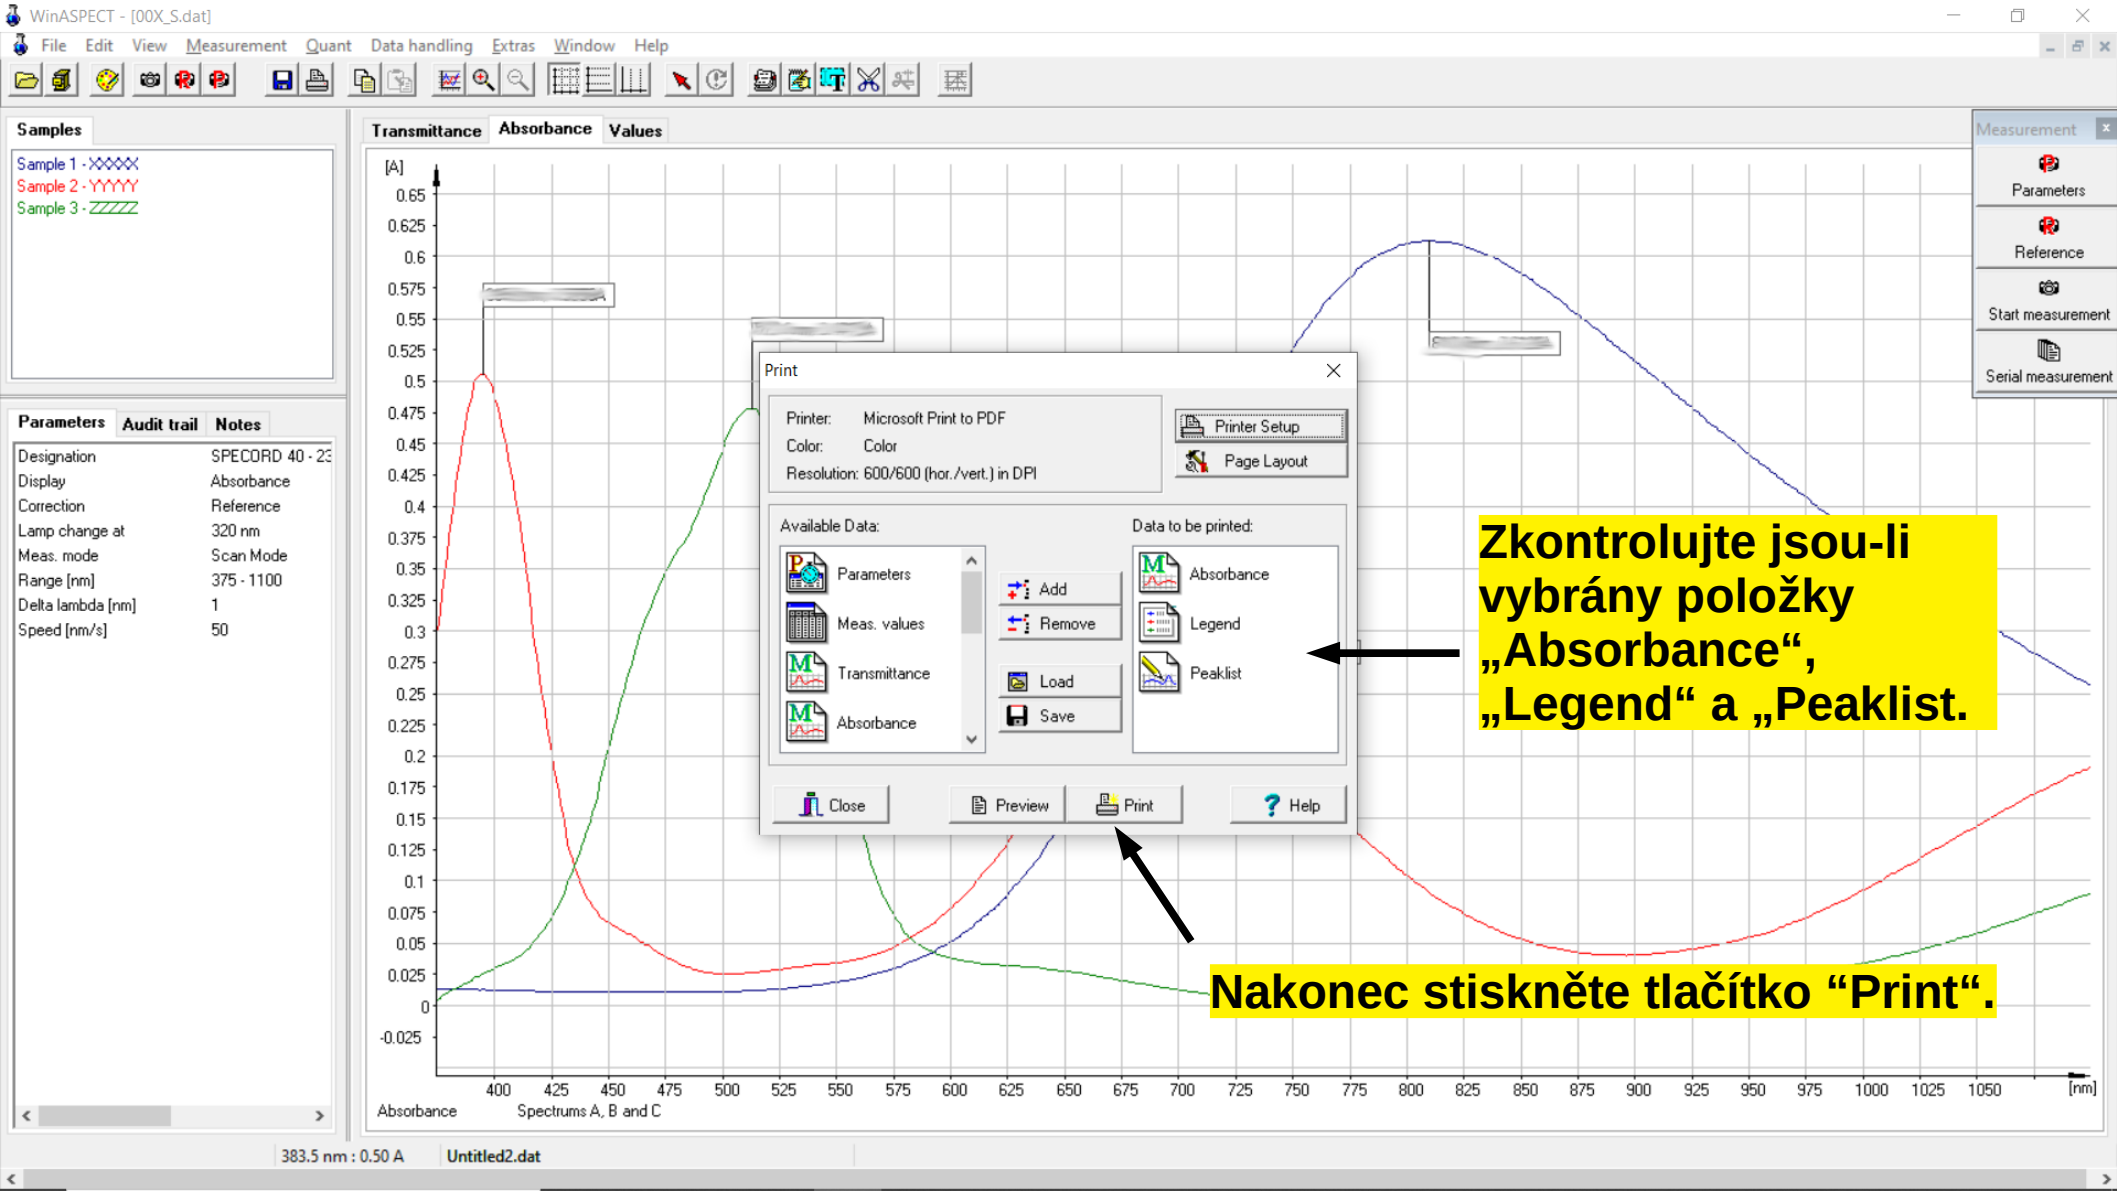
WinASPECT - [00X_S.dat]

File Edit View Measurement Quant Data handling Extras Window Help

Samples

Sample 1 - XXXXX
Sample 2 - YYYYY
Sample 3 - ZZZZZ

Parameters Audit trail Notes

| Designation | SPECORD 40 - 23 |
|---|---|
| Display | Absorbance |
| Correction | Reference |
| Lamp change at | 320 nm |
| Meas. mode | Scan Mode |
| Range [nm] | 375 - 1100 |
| Delta lambda [nm] | 1 |
| Speed [nm/s] | 50 |

Transmittance Absorbance Values

[A]
0.65 0.625 0.6 0.575 0.55 0.525 0.5 0.475 0.45 0.425 0.4 0.375 0.35 0.325 0.3 0.275 0.25 0.225 0.2 0.175 0.15 0.125 0.1 0.075 0.05 0.025 0 -0.025

400 425 450 475 500 525 550 575 600 625 650 675 700 725 750 775 800 825 850 875 900 925 950 975 1000 1025 1050 [nm]

Absorbance Spectrums A, B and C

Measurement
Parameters
Reference
Start measurement
Serial measurement

Print

Printer: Microsoft Print to PDF
Color: Color
Resolution: 600/600 (hor./vert.) in DPI

Printer Setup
Page Layout

Available Data:
Parameters
Meas. values
Transmittance
Absorbance

Add
Remove
Load
Save

Data to be printed:
Absorbance
Legend
Peaklist

Close Preview Print Help

Zkontrolujte jsou-li vybrány položky „Absorbance“, „Legend“ a „Peaklist.

Nakonec stiskněte tlačítko “Print“.

383.5 nm : 0.50 A Untitled2.dat